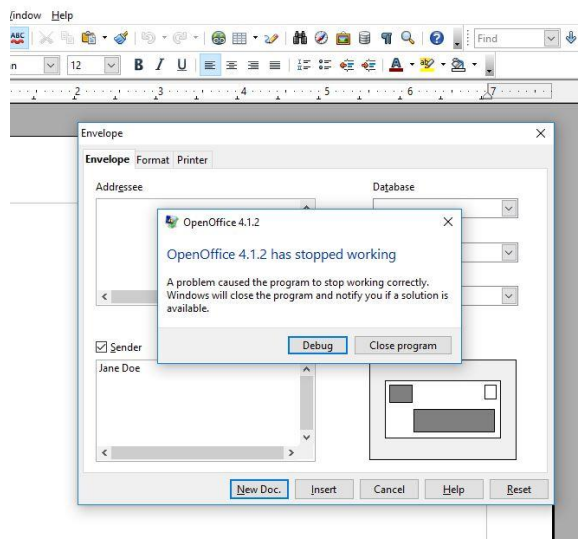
Window Help
Find
12
B I U
2 3 4 5 6 7
Envelope
Envelope Format Printer
Addressee
Database
OpenOffice 4.1.2
OpenOffice 4.1.2 has stopped working
A problem caused the program to stop working correctly. Windows will close the program and notify you if a solution is available.
Debug Close program
Sender
Jane Doe
New Doc. Insert Cancel Help Reset